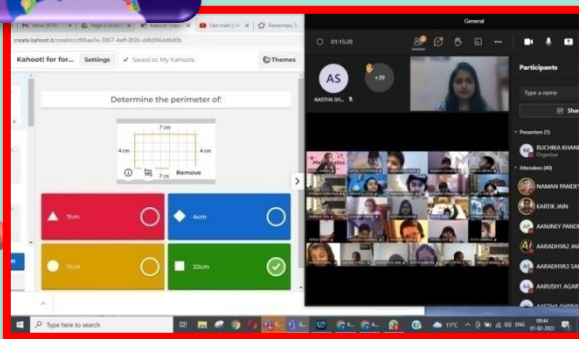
create.kahoot.it/creator/cf06ae5e-3867-4eff-8f2b-a6b096bd6t0b

Kahoot! for for...

Settings

Saved to: My Kahoots

Themes

Determine the perimeter of:

7 cm

4 cm

4 cm

7 cm

Remove

7cm

4cm

11cm

22cm

General

01:15:28

AS

AASTHA SH...

+39

Participants

Type a name

Sha

Presenters (1)

RUCHIKA KHAN

Organiser

Attendees (40)

NAMAN PANDEY

KARTIK JAIN

AANNEY PANDE

AARADHYA2 JAI

AARADHYA3 SA

AARUSH1 AGAR

Type here to search

11°C

ENG

09:41

01-02-2022